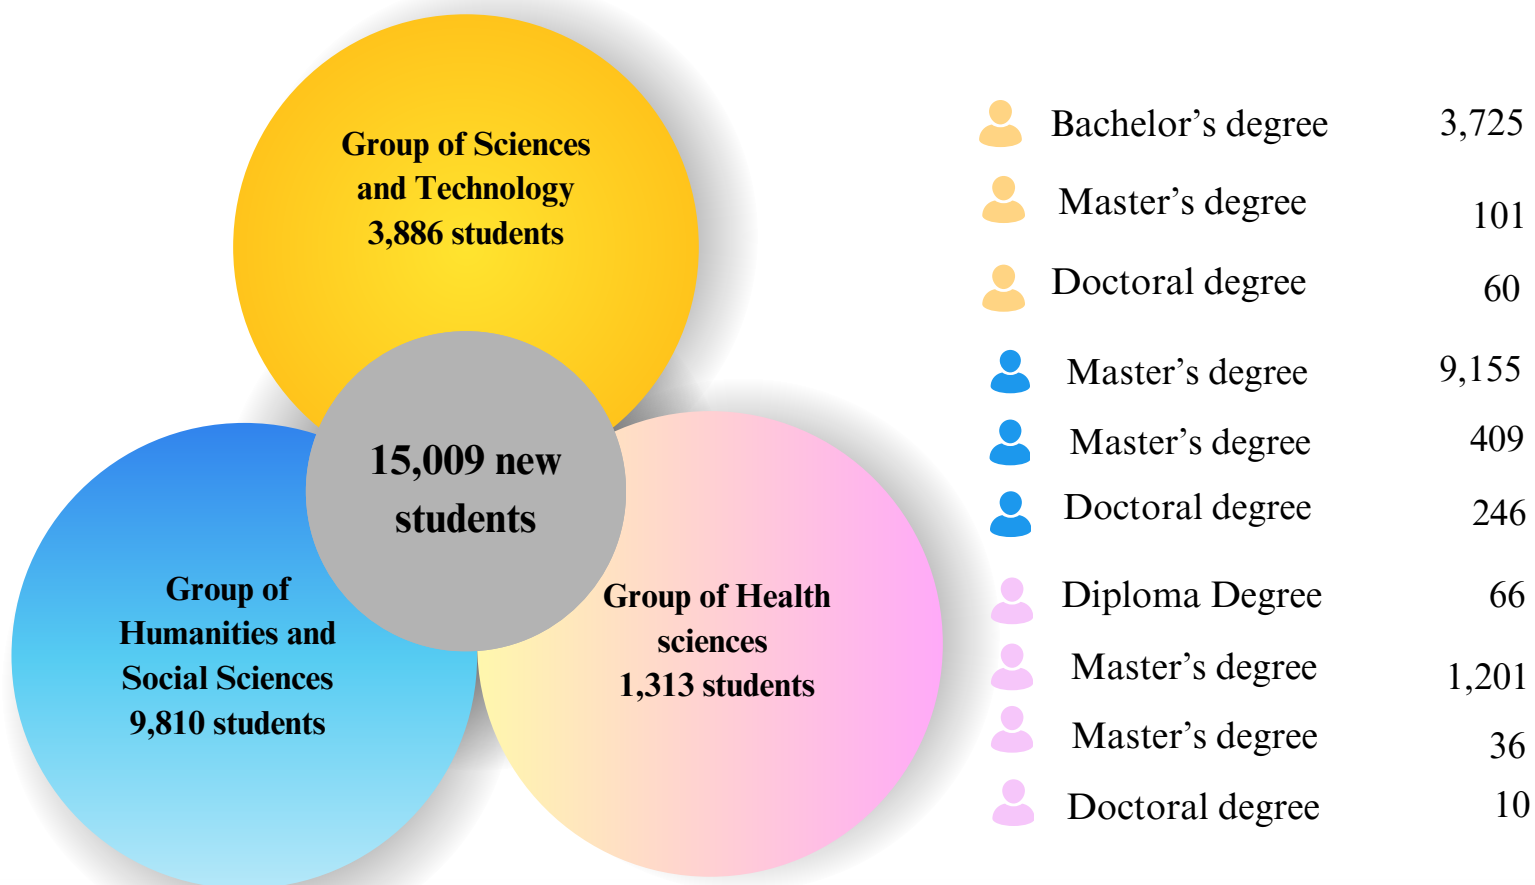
Group of Sciences and Technology 3,886 students

15,009 new students

Group of Humanities and Social Sciences 9,810 students

Group of Health sciences 1,313 students

| Bachelor’s degree | 3,725 |
|---|---|
| Master’s degree | 101 |
| Doctoral degree | 60 |
| Master’s degree | 9,155 |
| Master’s degree | 409 |
| Doctoral degree | 246 |
| Diploma Degree | 66 |
| Master’s degree | 1,201 |
| Master’s degree | 36 |
| Doctoral degree | 10 |